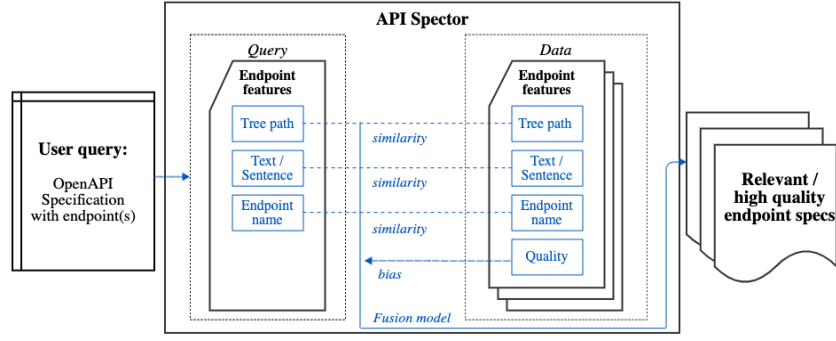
API Spector

User query:

OpenAPI Specification with endpoint(s)

Query

Endpoint features

Tree path

Text / Sentence

Endpoint name

Data

Endpoint features

Tree path

Text / Sentence

Endpoint name

Quality

similarity

similarity

similarity

bias

Fusion model

Relevant / high quality endpoint specs